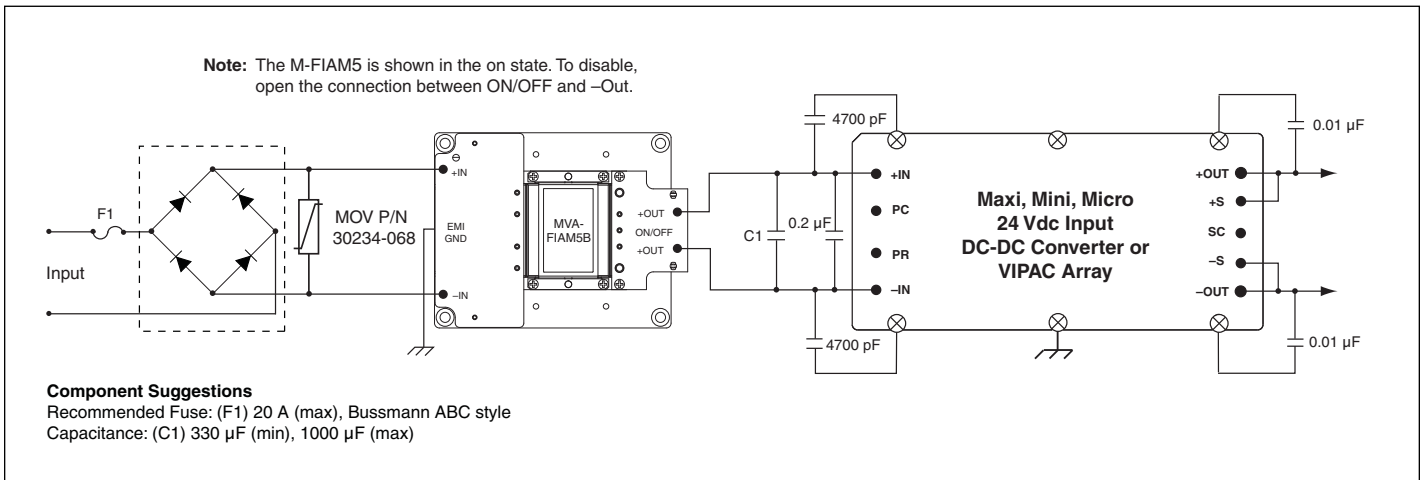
Note: The M-FIAM5 is shown in the on state. To disable, open the connection between ON/OFF and –Out.

F1

Input

MOV P/N
30234-068

+IN

EMI
GND

–IN

MVA-
FIAM5B

+OUT
ON/OFF
+OUT

4700 pF

C1

0.2 µF

4700 pF

+IN

PC

PR

–IN

Maxi, Mini, Micro
24 Vdc Input
DC-DC Converter or
VIPAC Array

+OUT

+S

SC

–S

–OUT

0.01 µF

0.01 µF

Component Suggestions
Recommended Fuse: (F1) 20 A (max), Bussmann ABC style
Capacitance: (C1) 330 µF (min), 1000 µF (max)